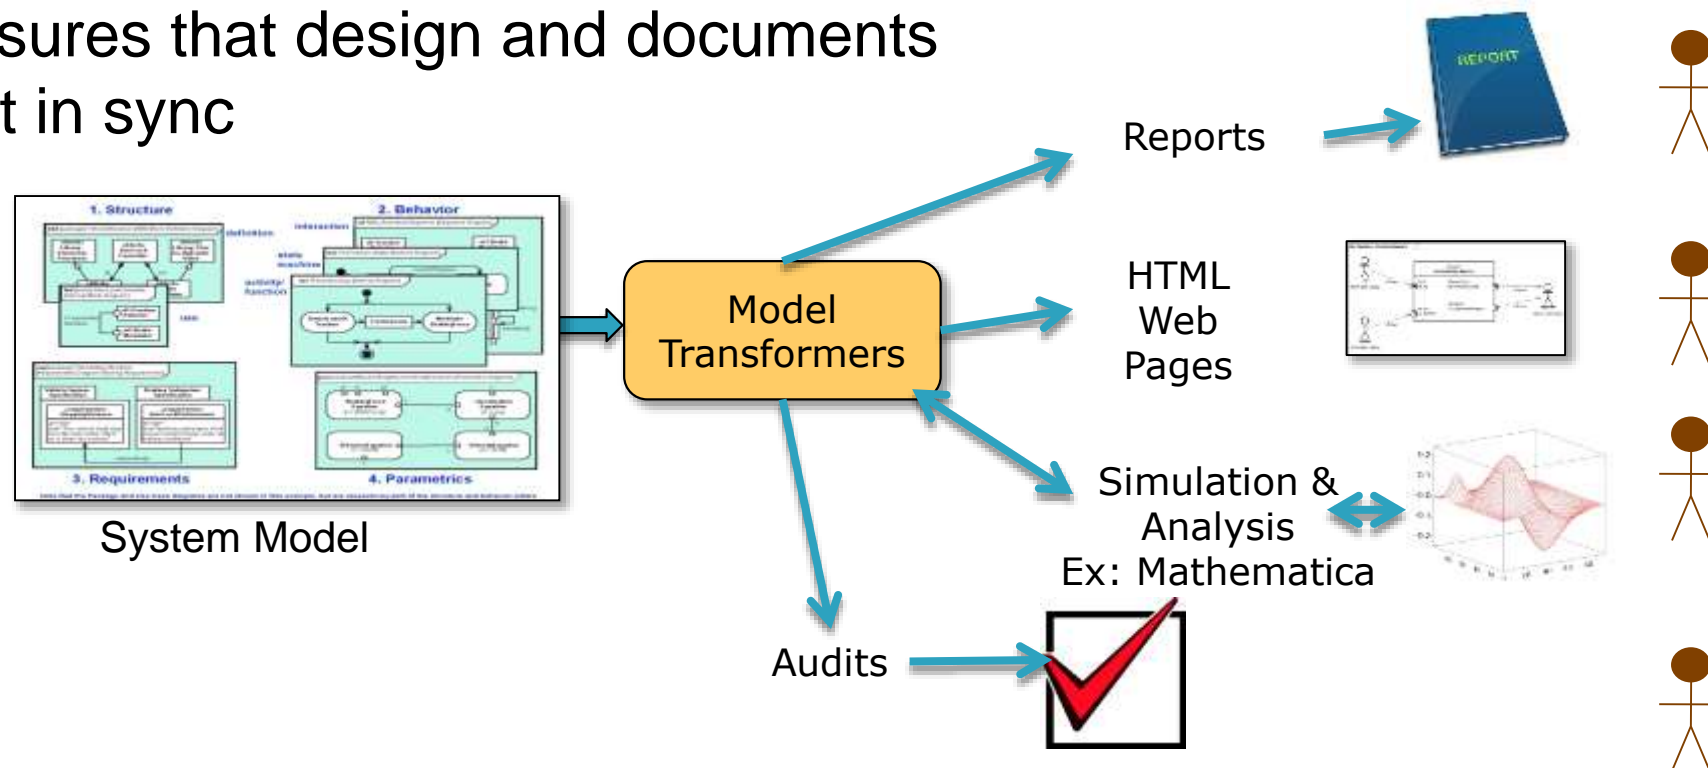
sures that design and documents
t in sync

1. Structure
2. Behavior
3. Requirements
4. Parametrics

System Model

Model Transformers

Reports

REPORT

HTML Web Pages

Simulation & Analysis
Ex: Mathematica

Audits